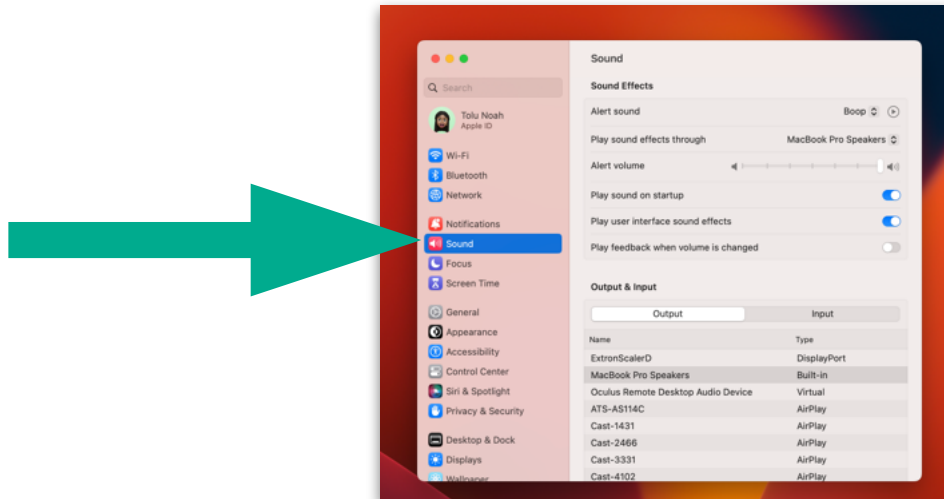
Search

Tolu Noah
Apple ID

Wi-Fi
Bluetooth
Network

Notifications
Sound
Focus
Screen Time

General
Appearance
Accessibility
Control Center
Siri & Spotlight
Privacy & Security

Desktop & Dock
Displays
Wallpaper

Sound

Sound Effects

Alert sound Boop
Play sound effects through MacBook Pro Speakers
Alert volume
Play sound on startup
Play user interface sound effects
Play feedback when volume is changed

Output & Input

Output Input

| Name | Type |
|---|---|
| ExtronScalerD | DisplayPort |
| MacBook Pro Speakers | Built-in |
| Oculus Remote Desktop Audio Device | Virtual |
| ATS-AS114C | AirPlay |
| Cast-1431 | AirPlay |
| Cast-2466 | AirPlay |
| Cast-3331 | AirPlay |
| Cast-4102 | AirPlay |